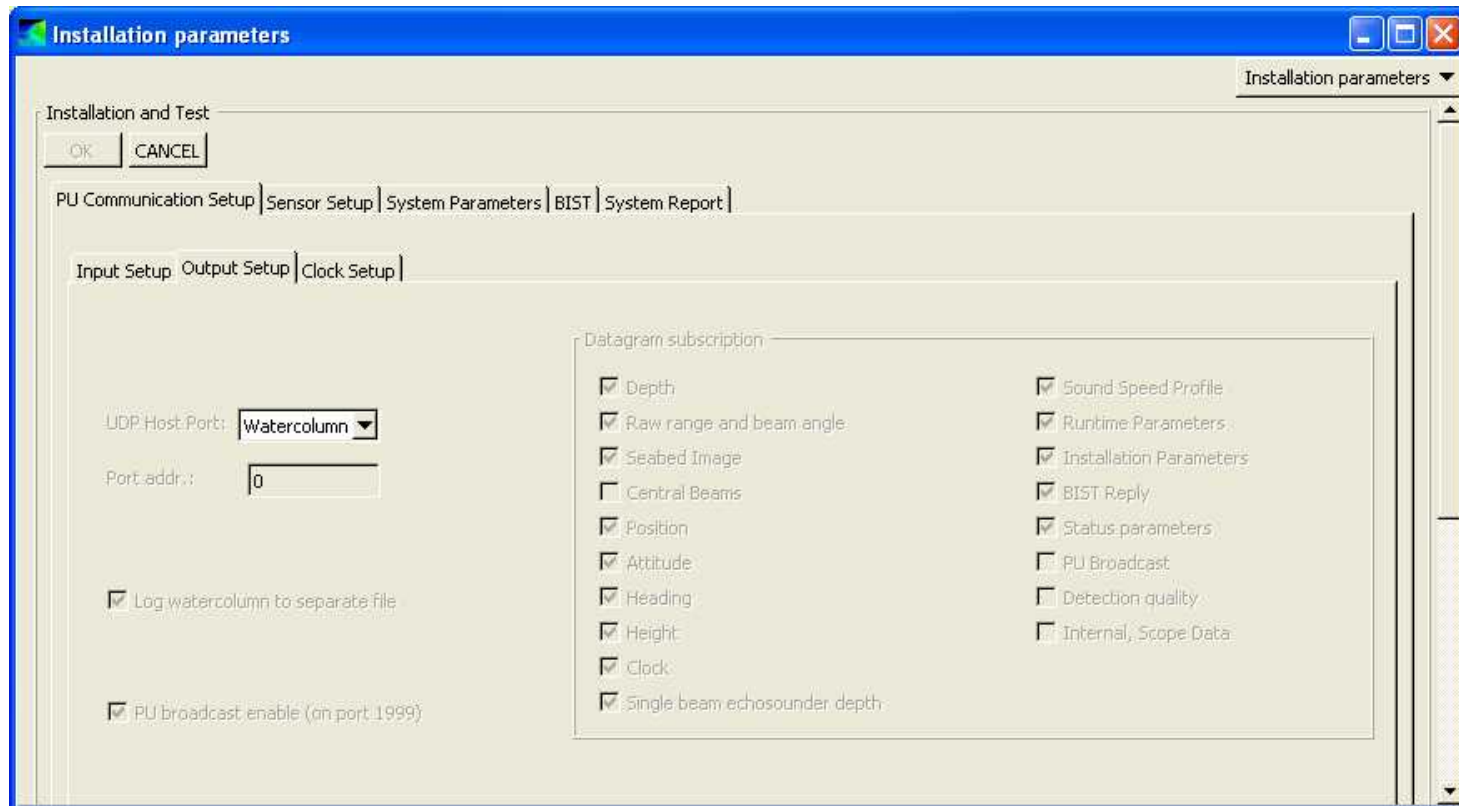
Installation parameters

Installation parameters

Installation and Test

OK CANCEL

PU Communication Setup | Sensor Setup | System Parameters | BIST | System Report

Input Setup | Output Setup | Clock Setup

UDP Host Port: Watercolumn

Port addr.: 0

Log watercolumn to separate file

PU broadcast enable (on port 1999)

Datagram subscription

Depth
Raw range and beam angle
Seabed Image
Central Beams
Position
Attitude
Heading
Height
Clock
Single beam echosounder depth

Sound Speed Profile
Runtime Parameters
Installation Parameters
BIST Reply
Status parameters
PU Broadcast
Detection quality
Internal, Scope Data